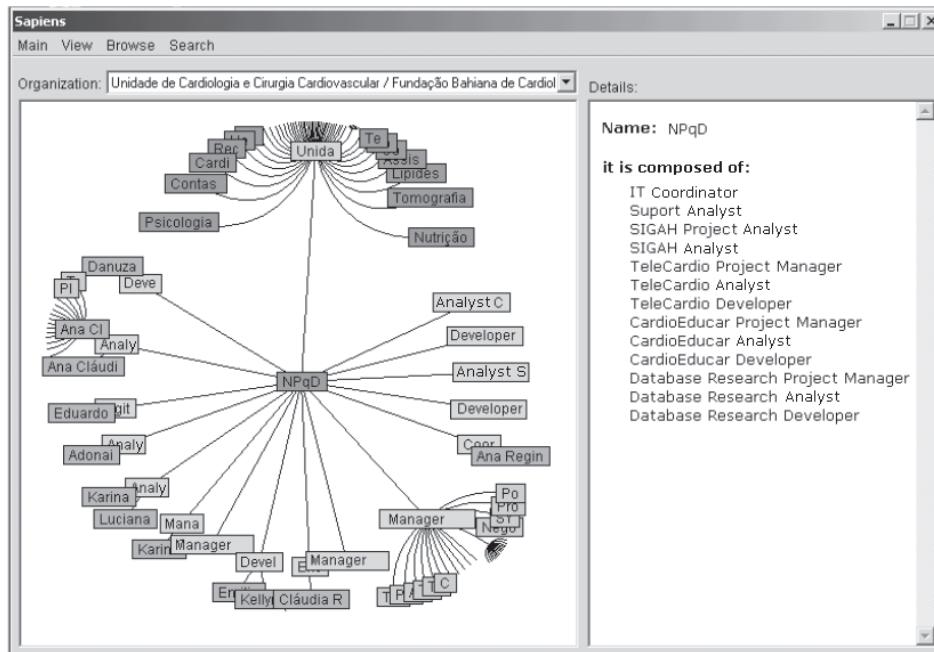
Sapiens

Main View Browse Search

Organization: Unidade de Cardiologia e Cirurgia Cardiovascular / Fundação Bahiana de Cardiol

Details:

Unida
Te
Rec
Cardi
Assis
Lipides
Contas
Tomografia
Psicologia
Nutrição
Danuza
Deve
Pl
Analyst C
Ana Cl
Developer
Analy
Ana Cláudi
Analyst S
NPqD
Eduardo
Developer
Analy
Coor
Adonai
Ana Regin
Analy
Po
Karina
Pro
Manager
ST
Luciana
Nego
Mana
Karin
Manager
Devel
Manager
Em
Kellyi
Cláudia R
C

Name: NPqD

it is composed of:

IT Coordinator
Suport Analyst
SIGAH Project Analyst
SIGAH Analyst
TeleCardio Project Manager
TeleCardio Analyst
TeleCardio Developer
CardioEducar Project Manager
CardioEducar Analyst
CardioEducar Developer
Database Research Project Manager
Database Research Analyst
Database Research Developer